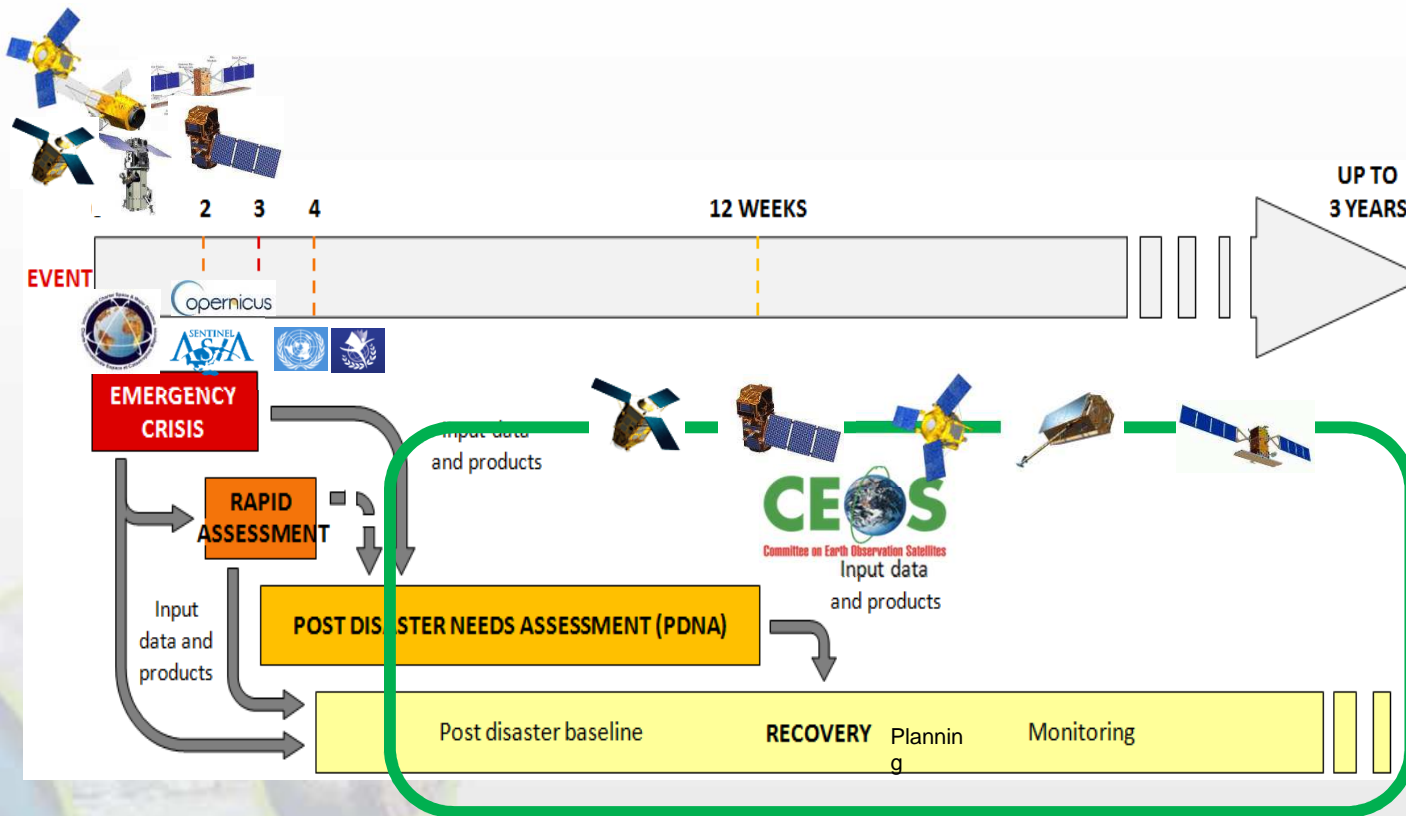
2 3 4

12 WEEKS

UP TO 3 YEARS

EVENT

opernicus

SENTINEL ASIA

EMERGENCY CRISIS

Input data and products

RAPID ASSESSMENT

CEOS
Committee on Earth Observation Satellites

Input data and products

Input data and products

POST DISASTER NEEDS ASSESSMENT (PDNA)

Post disaster baseline

RECOVERY

Plannin
g

Monitoring